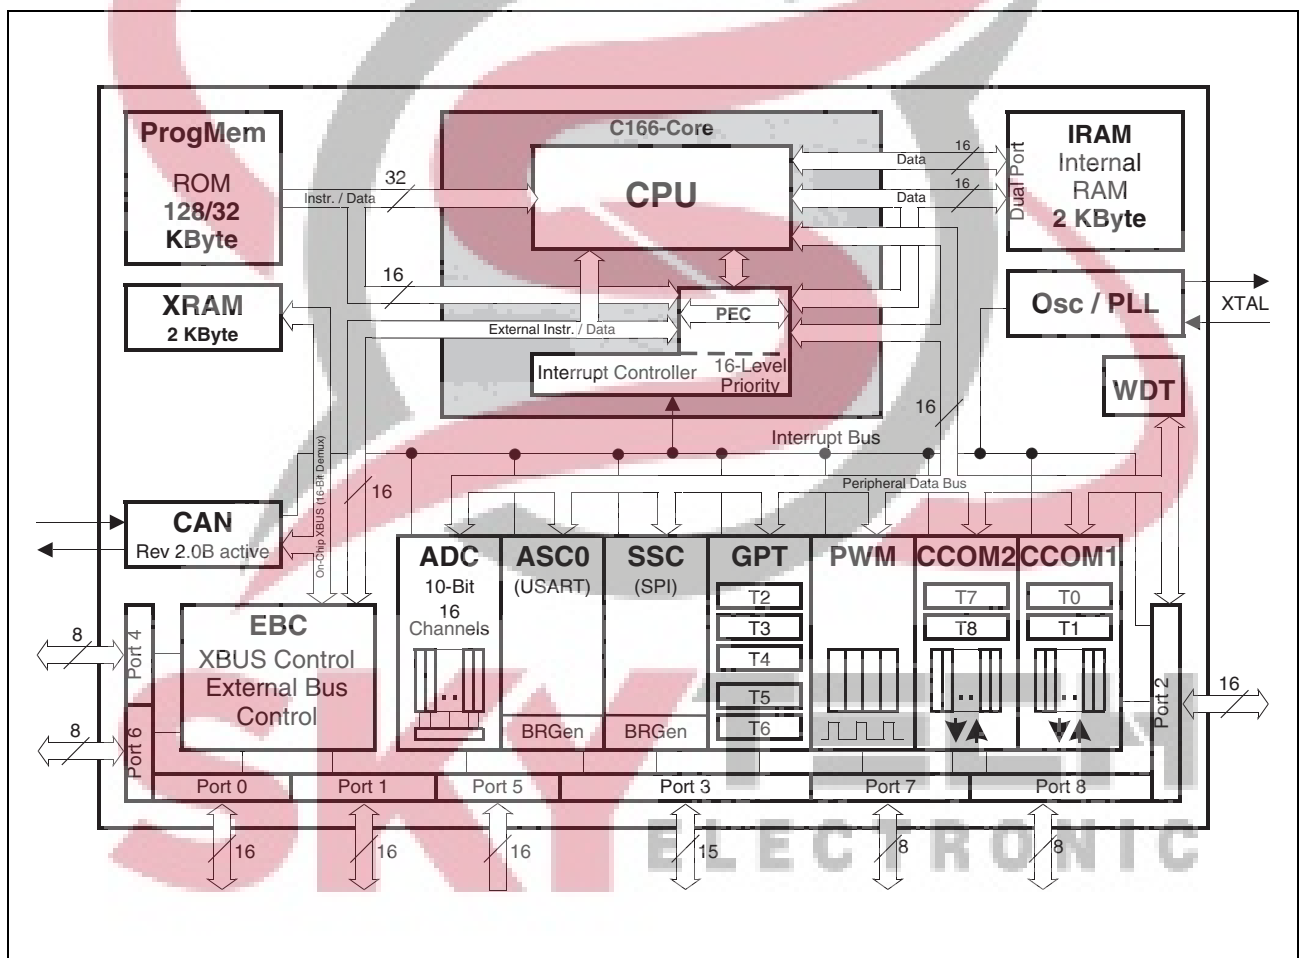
ProgMem

ROM
128/32
KByte

C166-Core

CPU

32
Instr. / Data

Data
16
Data
16

Dual Port

IRAM
Internal
RAM
2 KByte

16

XRAM
2 KByte

PEC
External Instr. / Data

Interrupt Controller
16-Level
Priority

Osc / PLL
XTAL

WDT

16
Interrupt Bus

On-Chip XBUS (16-Bit Demux)

16

Peripheral Data Bus

CAN
Rev 2.0B active

ADC
10-Bit
16
Channels

ASC0
(USART)

SSC
(SPI)

GPT
T2
T3
T4
T5
T6

PWM

CCOM2
T7
T8

CCOM1
T0
T1

8
Port 4

EBC
XBUS Control
External Bus
Control

8
Port 6

BRGen
BRGen

Port 2
16

Port 0
Port 1
Port 5
Port 3
Port 7
Port 8

16
16
16
15
8
8

SKY
ELECTRONIC